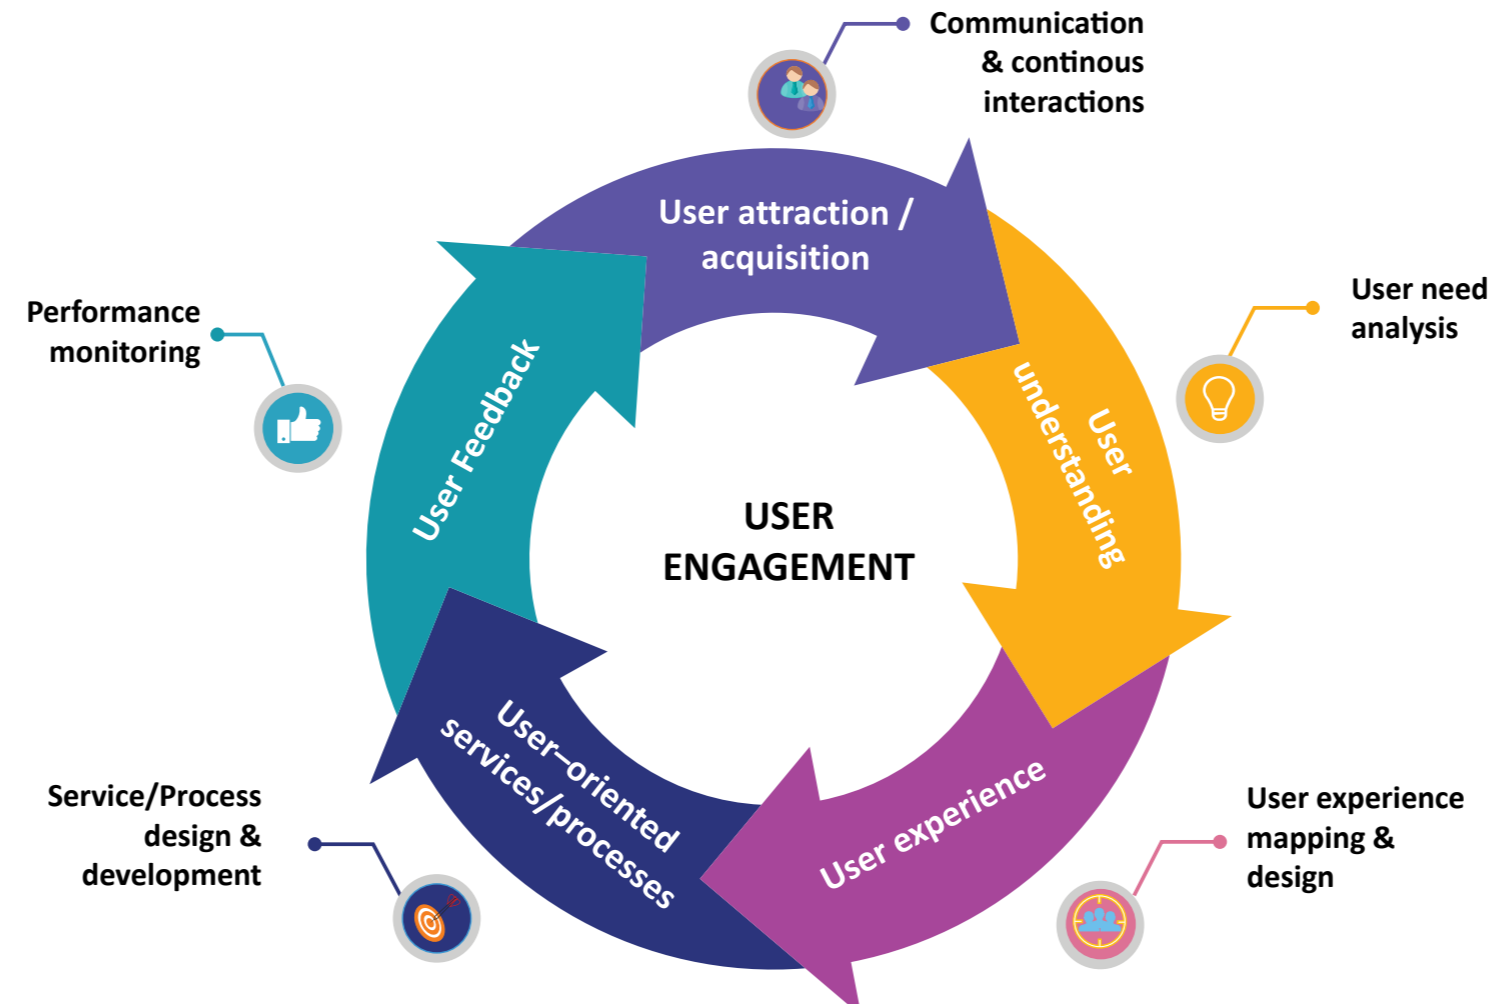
Communication & continous interactions

User attraction / acquisition

User need analysis

User understanding

Performance monitoring

User Feedback

USER ENGAGEMENT

User experience

User experience mapping & design

User–oriented services/processes

Service/Process design & development